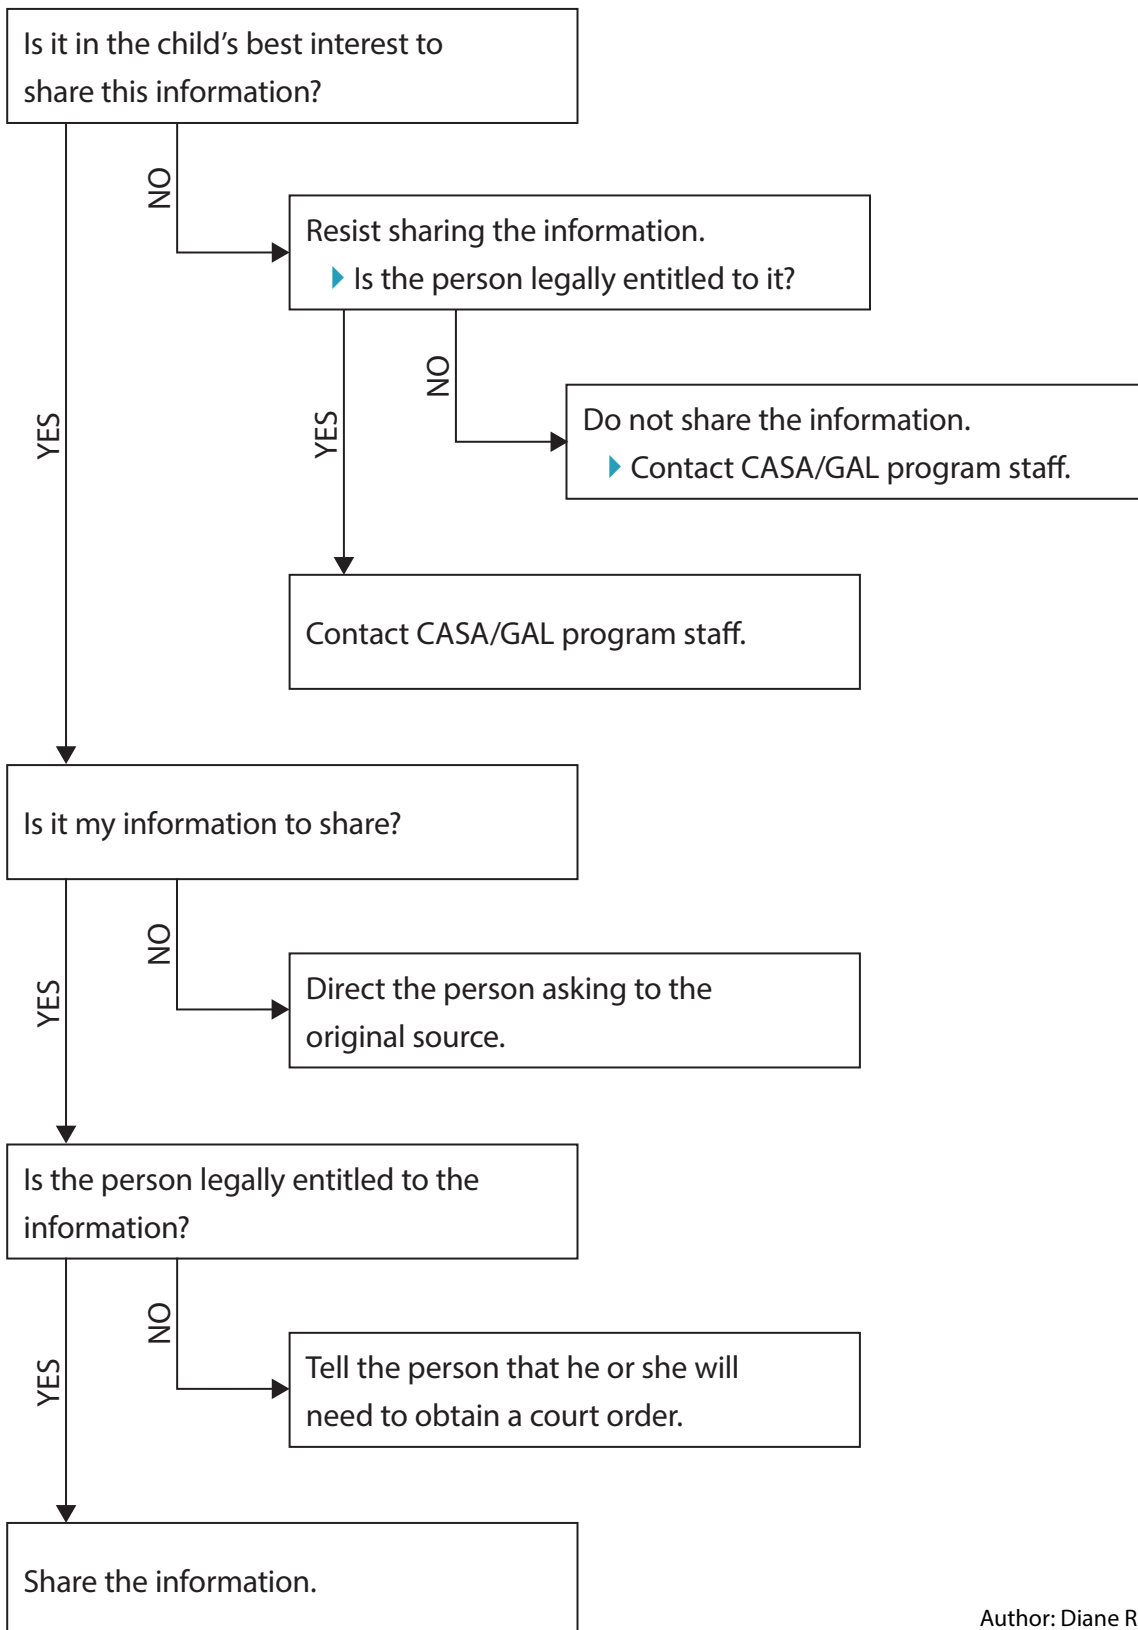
Is it in the child's best interest to share this information?

NO

Resist sharing the information.
Is the person legally entitled to it?

YES

NO

Do not share the information.
Contact CASA/GAL program staff.

YES

Contact CASA/GAL program staff.

Is it my information to share?

NO

Direct the person asking to the original source.

YES

Is the person legally entitled to the information?

NO

Tell the person that he or she will need to obtain a court order.

YES

Share the information.

Author: Diane R